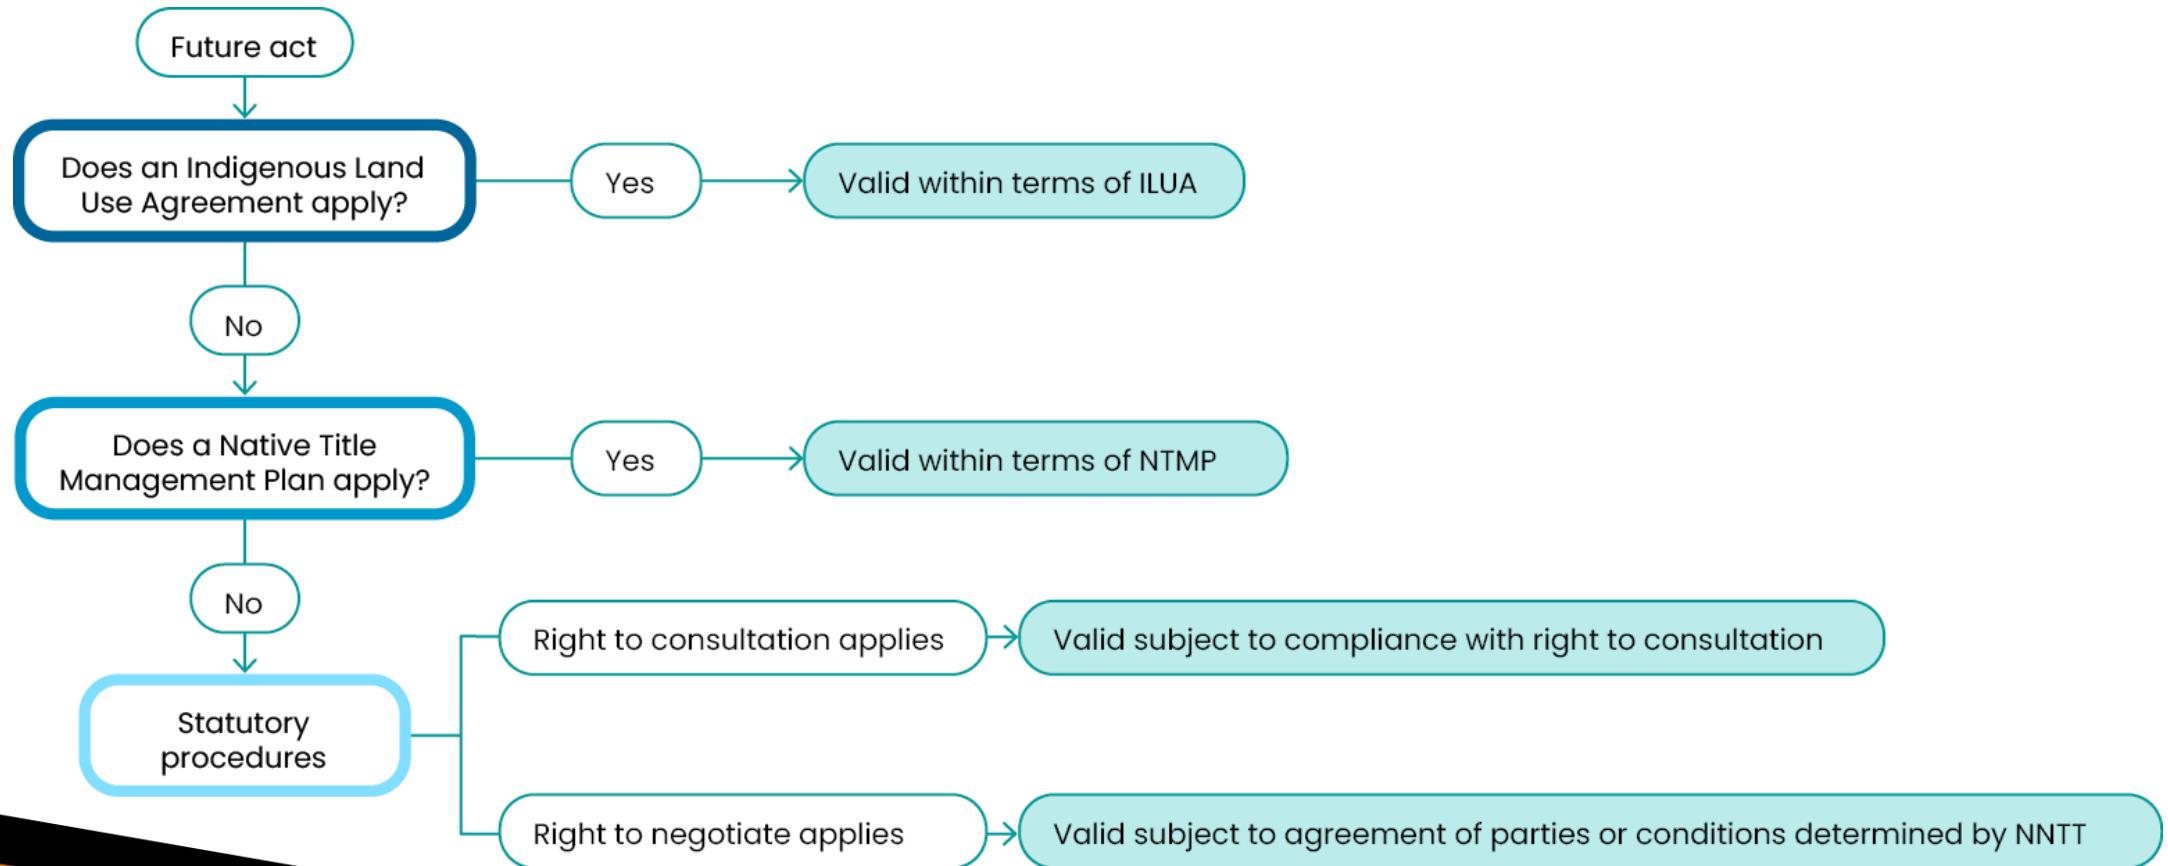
Future act

Does an Indigenous Land Use Agreement apply?

Yes

Valid within terms of ILUA

No

Does a Native Title Management Plan apply?

Yes

Valid within terms of NTMP

No

Statutory procedures

Right to consultation applies

Valid subject to compliance with right to consultation

Right to negotiate applies

Valid subject to agreement of parties or conditions determined by NNTT